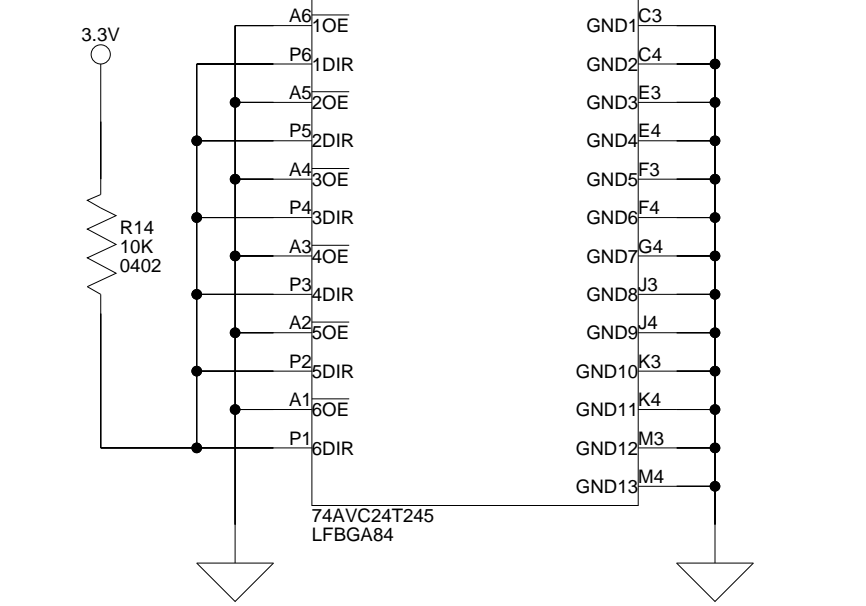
3.3V

R14
10K
0402

A6 $\overline{1OE}$
P6 1DIR
A5 $\overline{2OE}$
P5 2DIR
A4 $\overline{3OE}$
P4 3DIR
A3 $\overline{4OE}$
P3 4DIR
A2 $\overline{5OE}$
P2 5DIR
A1 $\overline{6OE}$
P1 6DIR

GND1 C3
GND2 C4
GND3 E3
GND4 E4
GND5 F3
GND6 F4
GND7 G4
GND8 J3
GND9 J4
GND10 K3
GND11 K4
GND12 M3
GND13 M4

74AVC24T245
LFBGA84